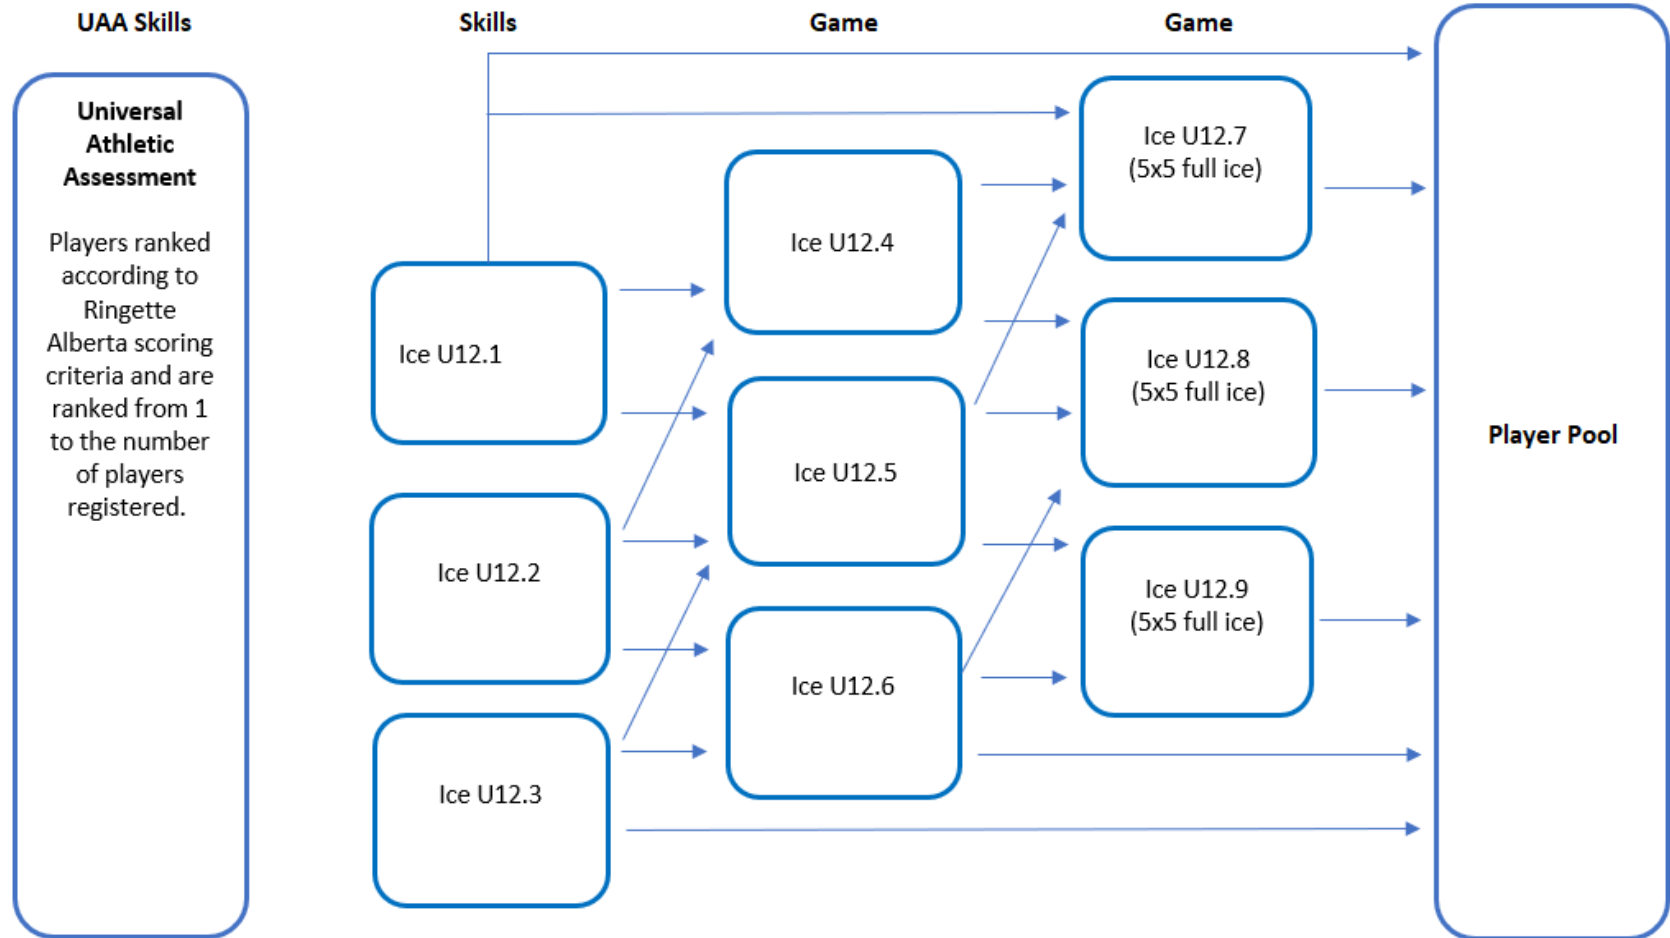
UAA Skills

Skills

Game

Game

Universal Athletic Assessment

Players ranked according to Ringette Alberta scoring criteria and are ranked from 1 to the number of players registered.

Ice U12.1

Ice U12.2

Ice U12.3

Ice U12.4

Ice U12.5

Ice U12.6

Ice U12.7 (5x5 full ice)

Ice U12.8 (5x5 full ice)

Ice U12.9 (5x5 full ice)

Player Pool